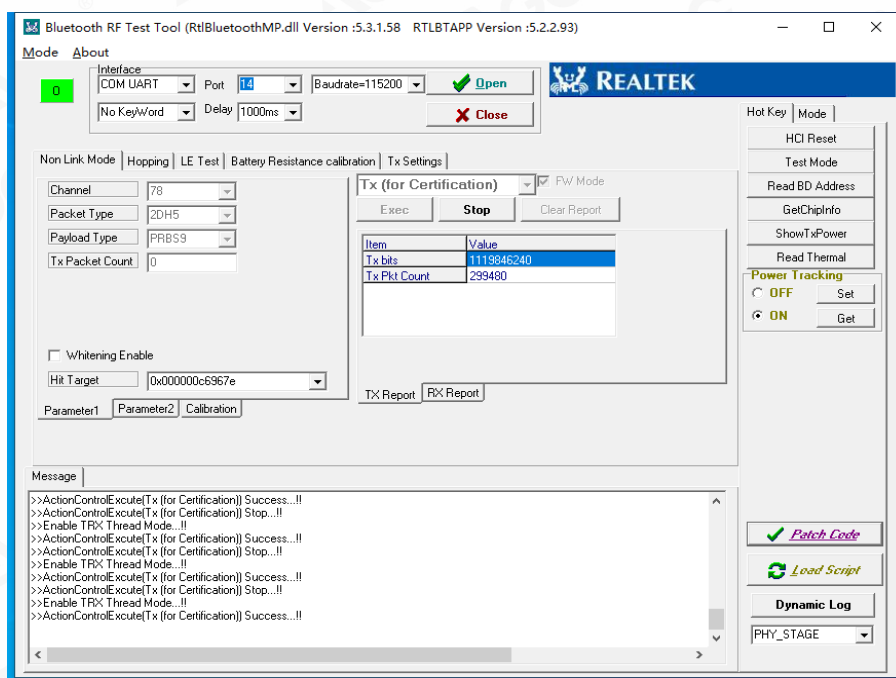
Bluetooth RF Test Tool (RtlBluetoothMP.dll Version :5.3.1.58 RTLBTAPP Version :5.2.2.93)

Mode About

0

Interface
COM UART
Port 14
Baudrate=115200
Open
No KeyWord
Delay 1000ms
Close

REALTEK

Hot Key Mode
HCI Reset
Test Mode
Read BD Address
GetChipInfo
ShowTxPower
Read Thermal
Power Tracking
OFF Set
ON Get

Non Link Mode | Hopping | LE Test | Battery Resistance calibration | Tx Settings

Channel 78
Packet Type 2DH5
Payload Type PRBS9
Tx Packet Count 0

Whitening Enable
Hit Target 0x000000c6967e

Parameter1 | Parameter2 | Calibration

Tx (for Certification)
FW Mode
Exec Stop Clear Report

| Item | Value |
|---|---|
| Tx bits | 1119846240 |
| Tx Pkt Count | 299480 |

TX Report | RX Report

Message
>>ActionControlExcute(Tx (for Certification)) Success...!!
>>ActionControlExcute(Tx (for Certification)) Stop...!!
>>Enable TRX Thread Mode...!!
>>ActionControlExcute(Tx (for Certification)) Success...!!
>>ActionControlExcute(Tx (for Certification)) Stop...!!
>>Enable TRX Thread Mode...!!
>>ActionControlExcute(Tx (for Certification)) Success...!!
>>ActionControlExcute(Tx (for Certification)) Stop...!!
>>Enable TRX Thread Mode...!!
>>ActionControlExcute(Tx (for Certification)) Success...!!

Patch Code
Load Script
Dynamic Log
PHY_STAGE